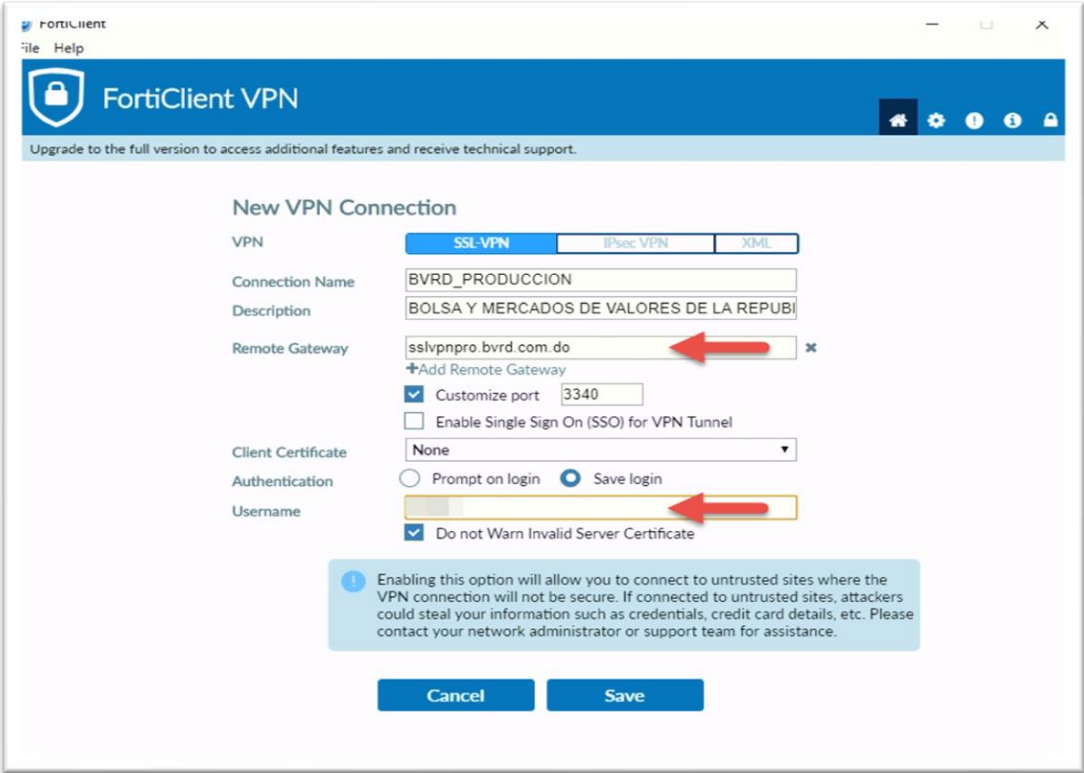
FortiClient
File Help

FortiClient VPN

Upgrade to the full version to access additional features and receive technical support.

New VPN Connection

VPN SSL-VPN IPsec VPN XML

Connection Name BVRD_PRODUCCION

Description BOLSA Y MERCADOS DE VALORES DE LA REPUBI

Remote Gateway sslvpnpro.bvrd.com.do

+Add Remote Gateway

Customize port 3340

Enable Single Sign On (SSO) for VPN Tunnel

Client Certificate None

Authentication Prompt on login Save login

Username

Do not Warn Invalid Server Certificate

Enabling this option will allow you to connect to untrusted sites where the VPN connection will not be secure. If connected to untrusted sites, attackers could steal your information such as credentials, credit card details, etc. Please contact your network administrator or support team for assistance.

Cancel Save